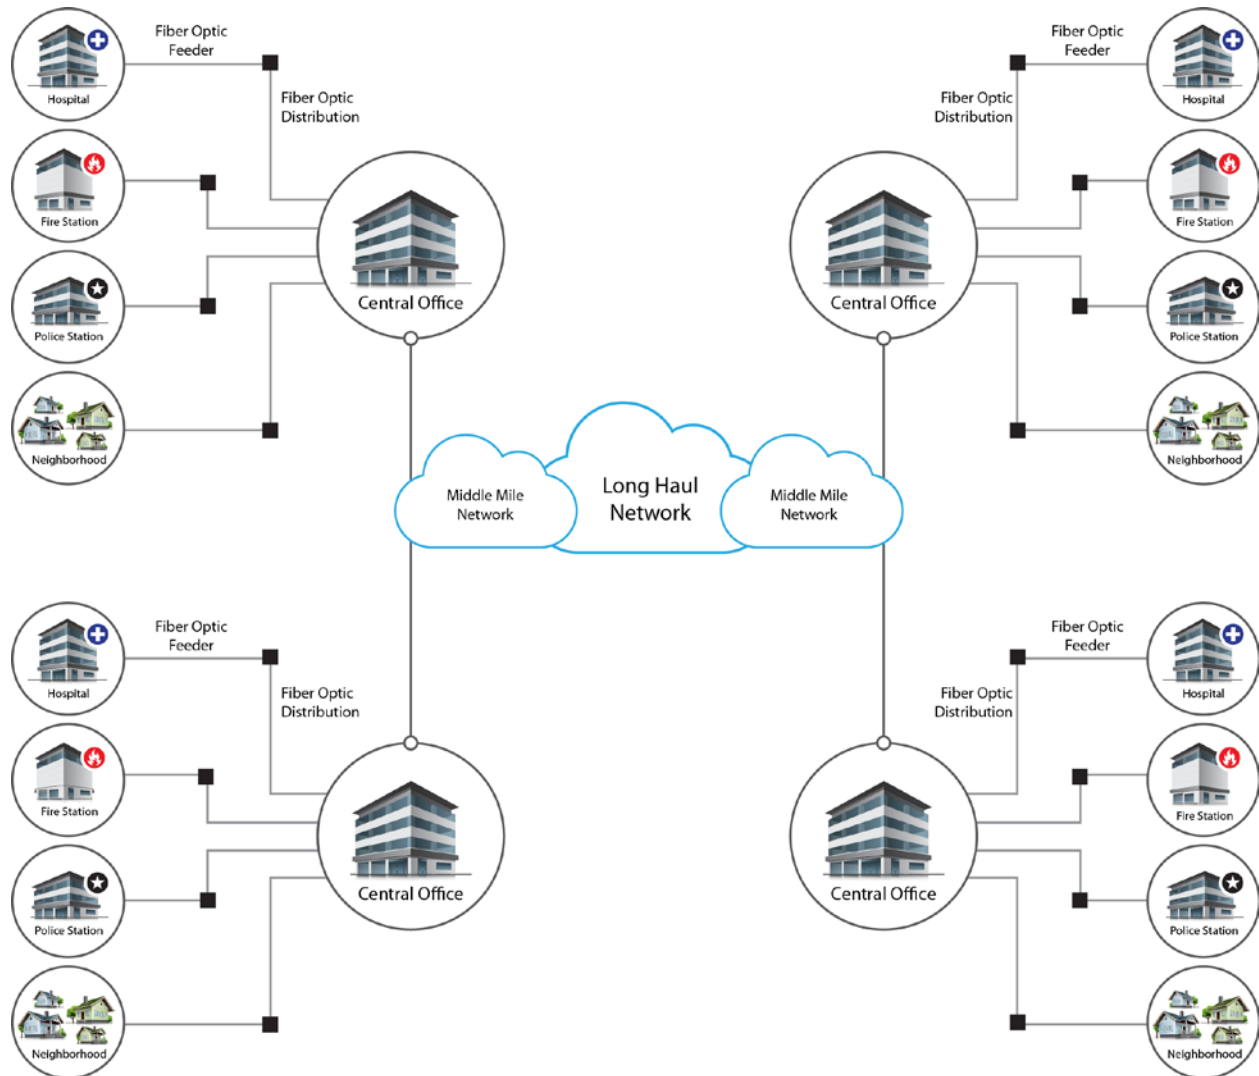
Hospital

Fiber Optic Feeder

Fiber Optic Distribution

Fire Station

Police Station

Neighborhood

Central Office

Fiber Optic Feeder

Hospital

Fiber Optic Distribution

Fire Station

Police Station

Neighborhood

Central Office

Middle Mile Network

Long Haul Network

Middle Mile Network

Hospital

Fiber Optic Feeder

Fiber Optic Distribution

Fire Station

Police Station

Neighborhood

Central Office

Fiber Optic Feeder

Hospital

Fiber Optic Distribution

Fire Station

Police Station

Neighborhood

Central Office